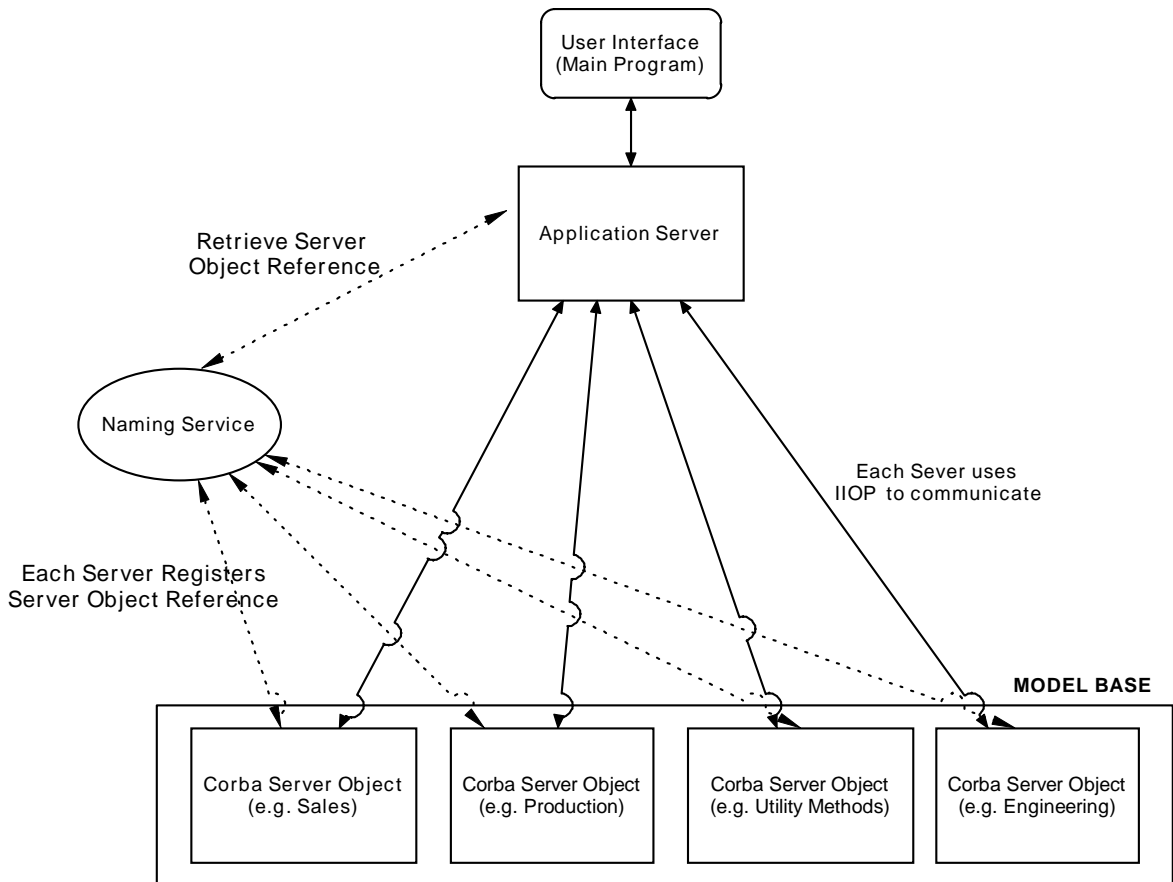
User Interface
(Main Program)

Application Server

Retrieve Server
Object Reference

Naming Service

Each Sever uses
IIOP to communicate

Each Server Registers
Server Object Reference

MODEL BASE

Corba Server Object
(e.g. Sales)

Corba Server Object
(e.g. Production)

Corba Server Object
(e.g. Utility Methods)

Corba Server Object
(e.g. Engineering)